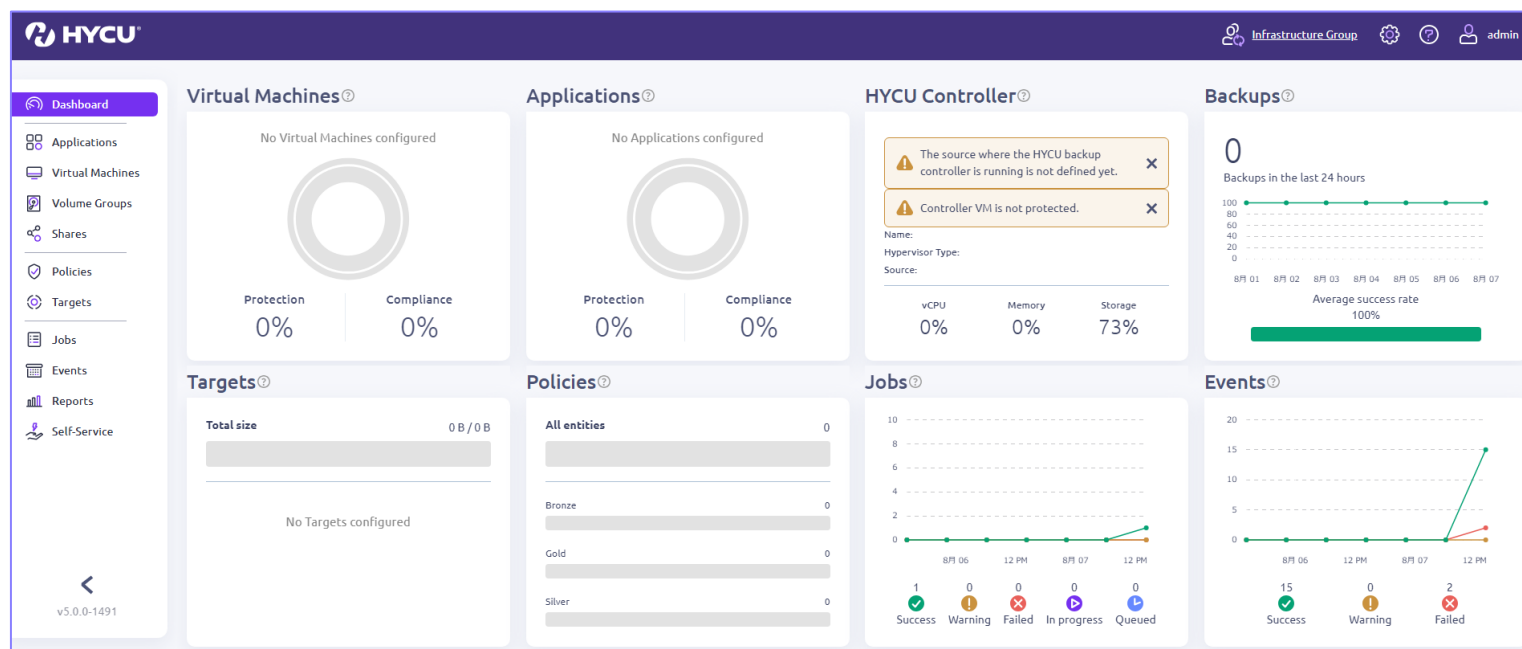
HYCU

Infrastructure Group admin

Dashboard
Applications
Virtual Machines
Volume Groups
Shares
Policies
Targets
Jobs
Events
Reports
Self-Service

v5.0.0-1491

Virtual Machines
No Virtual Machines configured
Protection 0%
Compliance 0%

Applications
No Applications configured
Protection 0%
Compliance 0%

HYCU Controller
The source where the HYCU backup controller is running is not defined yet.
Controller VM is not protected.
Name:
Hypervisor Type:
Source:
vCPU 0%
Memory 0%
Storage 73%

Backups
0
Backups in the last 24 hours
100 80 60 40 20 0
8月 01 8月 02 8月 03 8月 04 8月 05 8月 06 8月 07
Average success rate
100%

Targets
Total size 0 B / 0 B
No Targets configured

Policies
All entities 0
Bronze 0
Gold 0
Silver 0

Jobs
10 8 6 4 2 0
8月 06 12 PM 8月 07 12 PM
1 Success
0 Warning
0 Failed
0 In progress
0 Queued

Events
20 15 10 5 0
8月 06 12 PM 8月 07 12 PM
15 Success
0 Warning
2 Failed